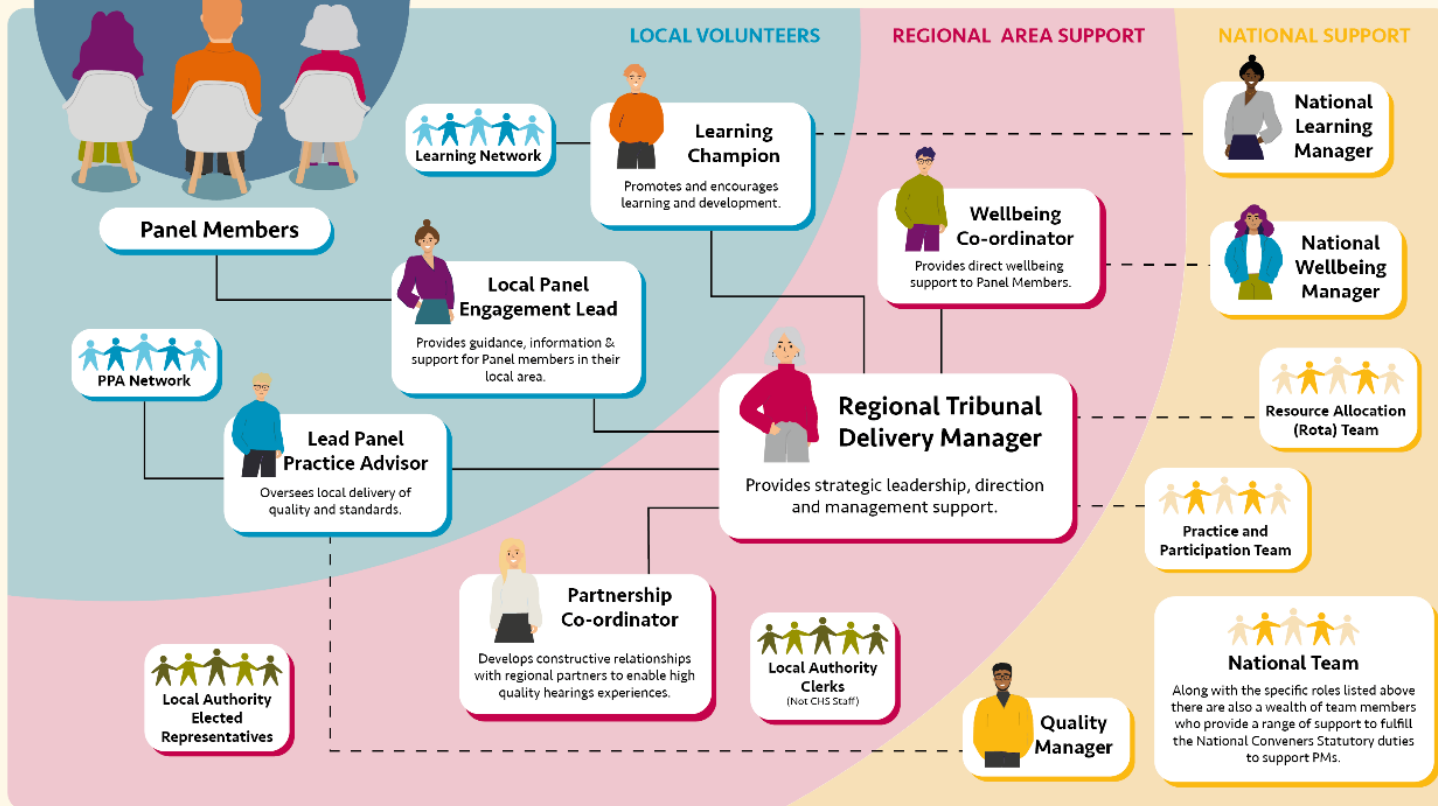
LOCAL VOLUNTEERS

REGIONAL AREA SUPPORT

NATIONAL SUPPORT

Learning Network

Learning Champion

Promotes and encourages learning and development.

National Learning Manager

Panel Members

Wellbeing Co-ordinator

Provides direct wellbeing support to Panel Members.

National Wellbeing Manager

Local Panel Engagement Lead

Provides guidance, information & support for Panel members in their local area.

PPA Network

Regional Tribunal Delivery Manager

Provides strategic leadership, direction and management support.

Resource Allocation (Rota) Team

Lead Panel Practice Advisor

Oversees local delivery of quality and standards.

Practice and Participation Team

Partnership Co-ordinator

Develops constructive relationships with regional partners to enable high quality hearings experiences.

Local Authority Clerks
(Not CHS Staff)

National Team

Along with the specific roles listed above there are also a wealth of team members who provide a range of support to fulfill the National Conveners Statutory duties to support PMs.

Local Authority Elected Representatives

Quality Manager